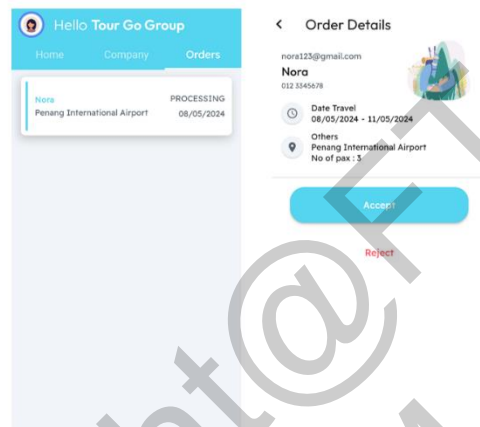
Hello Tour Go Group

Home Company Orders

Nora
Penang International Airport

PROCESSING
08/05/2024

Order Details

nora123@gmail.com
Nora
012 3345678

Date Travel
08/05/2024 - 11/05/2024

Others
Penang International Airport
No of pax : 3

Accept

Reject